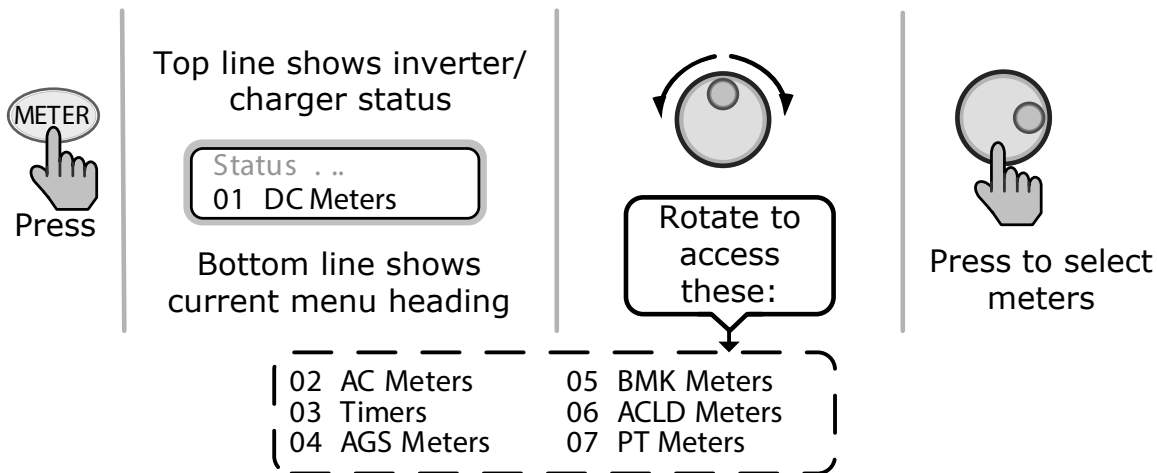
METER

Press

Top line shows inverter/ charger status

Status . ..
01 DC Meters

Bottom line shows current menu heading

Rotate to access these:

Press to select meters

02 AC Meters
03 Timers
04 AGS Meters
05 BMK Meters
06 ACLD Meters
07 PT Meters